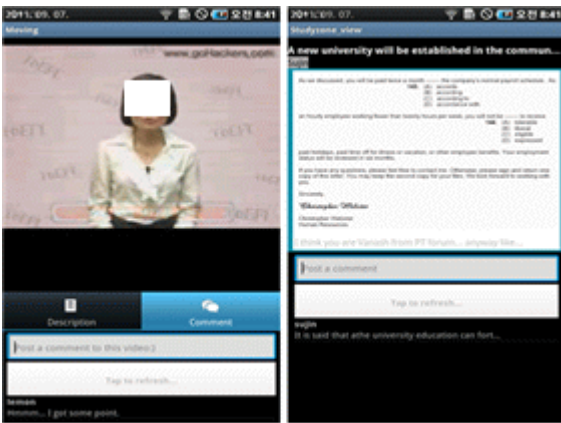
2011. 09. 07.

오전 8:41

Moving

www.goHackers.com

Description

Comment

Post a comment to this video:)

Tap to refresh...

lemon

Hmmm... I got some point.

2011. 09. 07.

오전 8:41

Studyzone_view

A new university will be established in the commun...

sujin

As we discussed, you will be paid twice a month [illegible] the company's normal payroll schedule.

105. (A) accords (B) according (C) accordingly (D) accordance with

an hourly employee working fewer than twenty hours per week, you will not be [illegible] to receive

106. (A) tolerable (B) liberal (C) eligible (D) expressed

paid holidays, paid time off for illness or vacation, or other employee benefits. Your employment status will be reviewed in six months.

If you have any questions, please feel free to contact me. Otherwise, please sign and return one copy of this letter. You may keep the second copy for your files. We look forward to working with you.

Sincerely,

Christopher Webster

Christopher Webster
Human Resources

I think you are Vanash from PT forum... anyway like...

Post a comment

Tap to refresh...

sujin

It is said that athe university education can fort...